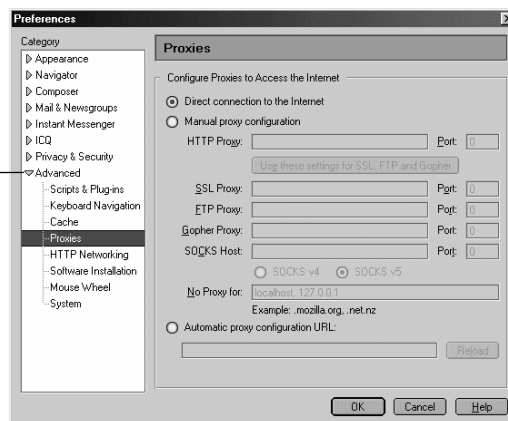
Preferences

Category
Appearance
Navigator
Composer
Mail & Newsgroups
Instant Messenger
ICQ
Privacy & Security
Advanced
Scripts & Plug-ins
Keyboard Navigation
Cache
Proxies
HTTP Networking
Software Installation
Mouse Wheel
System

Proxies

Configure Proxies to Access the Internet

Direct connection to the Internet
Manual proxy configuration
HTTP Proxy: Port: 0
Use these settings for SSL, FTP and Gopher
SSL Proxy: Port: 0
FTP Proxy: Port: 0
Gopher Proxy: Port: 0
SOCKS Host: Port: 0
SOCKS v4 SOCKS v5
No Proxy for: localhost, 127.0.0.1
Example: .mozilla.org, .net.nz
Automatic proxy configuration URL:
Reload

OK Cancel Help